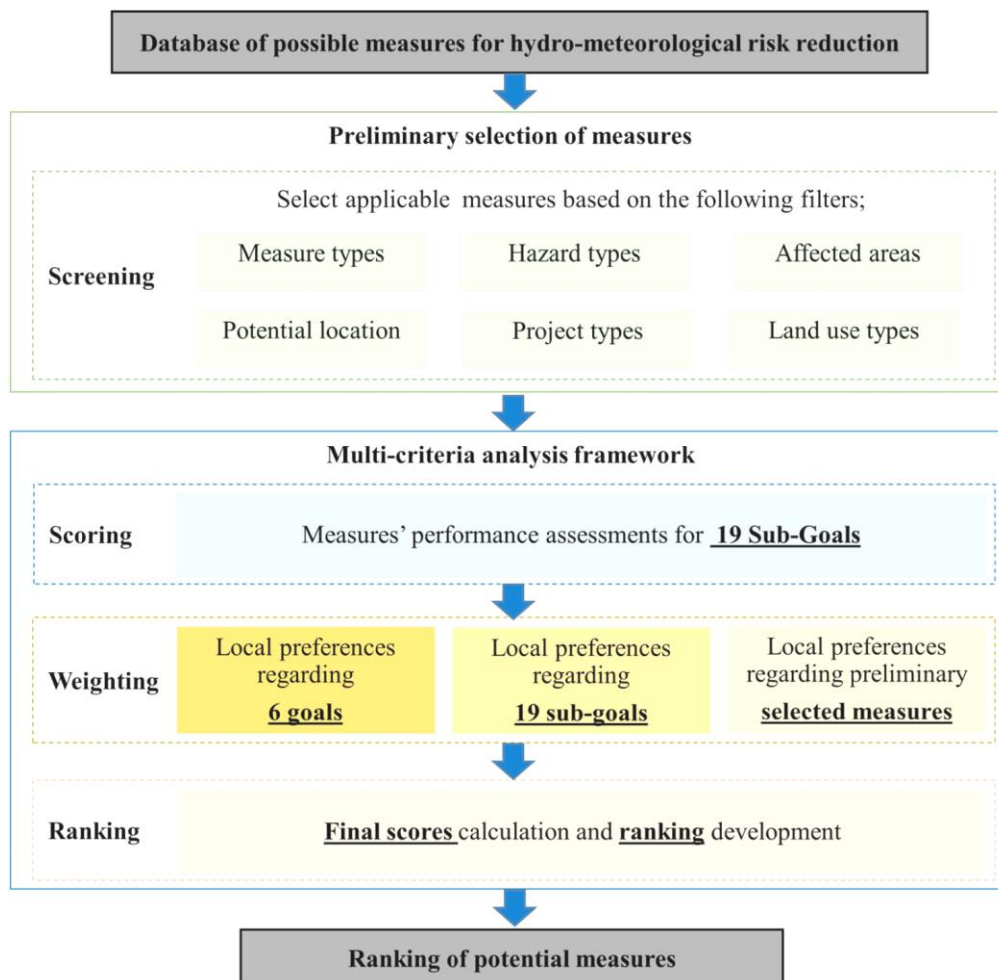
Database of possible measures for hydro-meteorological risk reduction

Preliminary selection of measures

Select applicable measures based on the following filters;

Screening

Measure types

Hazard types

Affected areas

Potential location

Project types

Land use types

Multi-criteria analysis framework

Scoring

Measures' performance assessments for 19 Sub-Goals

Weighting

Local preferences regarding 6 goals

Local preferences regarding 19 sub-goals

Local preferences regarding preliminary selected measures

Ranking

Final scores calculation and ranking development

Ranking of potential measures